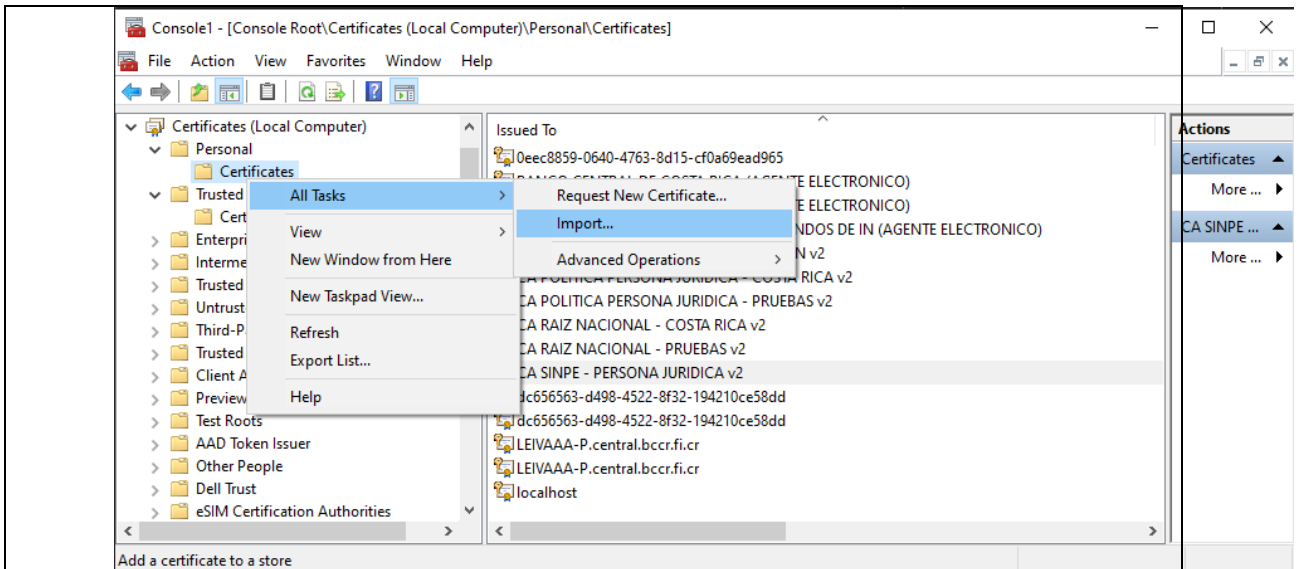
Console1 - [Console Root\Certificates (Local Computer)\Personal\Certificates]

File Action View Favorites Window Help

Certificates (Local Computer)
Personal
Certificates
Trusted
Cert
Enterpri
Interme
Trusted
Untrust
Third-P
Trusted
Client A
Preview
Test Roots
AAD Token Issuer
Other People
Dell Trust
eSIM Certification Authorities

All Tasks
View
New Window from Here
New Taskpad View...
Refresh
Export List...
Help

Request New Certificate...
Import...
Advanced Operations

Issued To
0eec8859-0640-4763-8d15-cf0a69ead965
BANCO CENTRAL DE COSTA RICA (AGENTE ELECTRONICO)
E ELECTRONICO)
NDOS DE IN (AGENTE ELECTRONICO)
N v2
CA POLITICA PERSONA JURIDICA - COSTA RICA v2
CA POLITICA PERSONA JURIDICA - PRUEBAS v2
CA RAIZ NACIONAL - COSTA RICA v2
CA RAIZ NACIONAL - PRUEBAS v2
CA SINPE - PERSONA JURIDICA v2
dc656563-d498-4522-8f32-194210ce58dd
dc656563-d498-4522-8f32-194210ce58dd
LEIVAAA-P.central.bccr.fi.cr
LEIVAAA-P.central.bccr.fi.cr
localhost

Actions
Certificates
More ...
CA SINPE ...
More ...

Add a certificate to a store